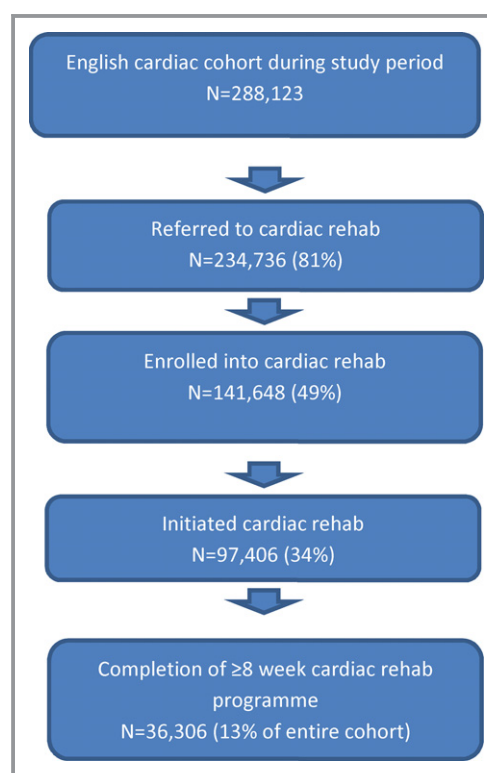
English cardiac cohort during study period
N=288,123

Referred to cardiac rehab
N=234,736 (81%)

Enrolled into cardiac rehab
N=141,648 (49%)

Initiated cardiac rehab
N=97,406 (34%)

Completion of ≥8 week cardiac rehab programme
N=36,306 (13% of entire cohort)